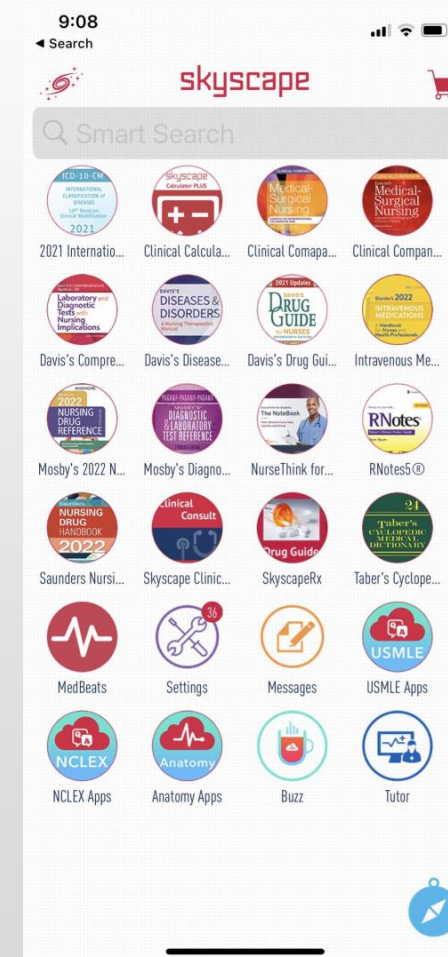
9:08
◀ Search

skyscape

Smart Search

ICD-10-CM INTERNATIONAL CLASSIFICATION OF DISEASES 2021
2021 Internatio...

skyscape Calculator PLUS
Clinical Calcula...

Medical-Surgical Nursing
Clinical Comapa...

Medical-Surgical Nursing
Clinical Compan...

Laboratory and Diagnostic Tests with Nursing Implications
Davis's Compre...

DAVIS'S DISEASES & DISORDERS A Nursing Therapeutics Manual
Davis's Disease...

2021 Updates DRUG GUIDE for NURSES
Davis's Drug Gui...

Mosby's 2022 INTRAVENOUS MEDICATIONS
Intravenous Me...

2022 NURSING DRUG REFERENCE
Mosby's 2022 N...

MOSBY'S DIAGNOSTIC & LABORATORY TEST REFERENCE
Mosby's Diagno...

The NoteBook
NurseThink for...

RNotes
RNotes5®

NURSING DRUG HANDBOOK 2022
Saunders Nursi...

Clinical Consult
Skyscape Clinic...

Drug Guide
SkyscapeRx

24 Taber's CYCLOPEDIC MEDICAL DICTIONARY
Taber's Cyclope...

MedBeats

36
Settings

Messages

USMLE
USMLE Apps

NCLEX
NCLEX Apps

Anatomy
Anatomy Apps

Buzz

Tutor